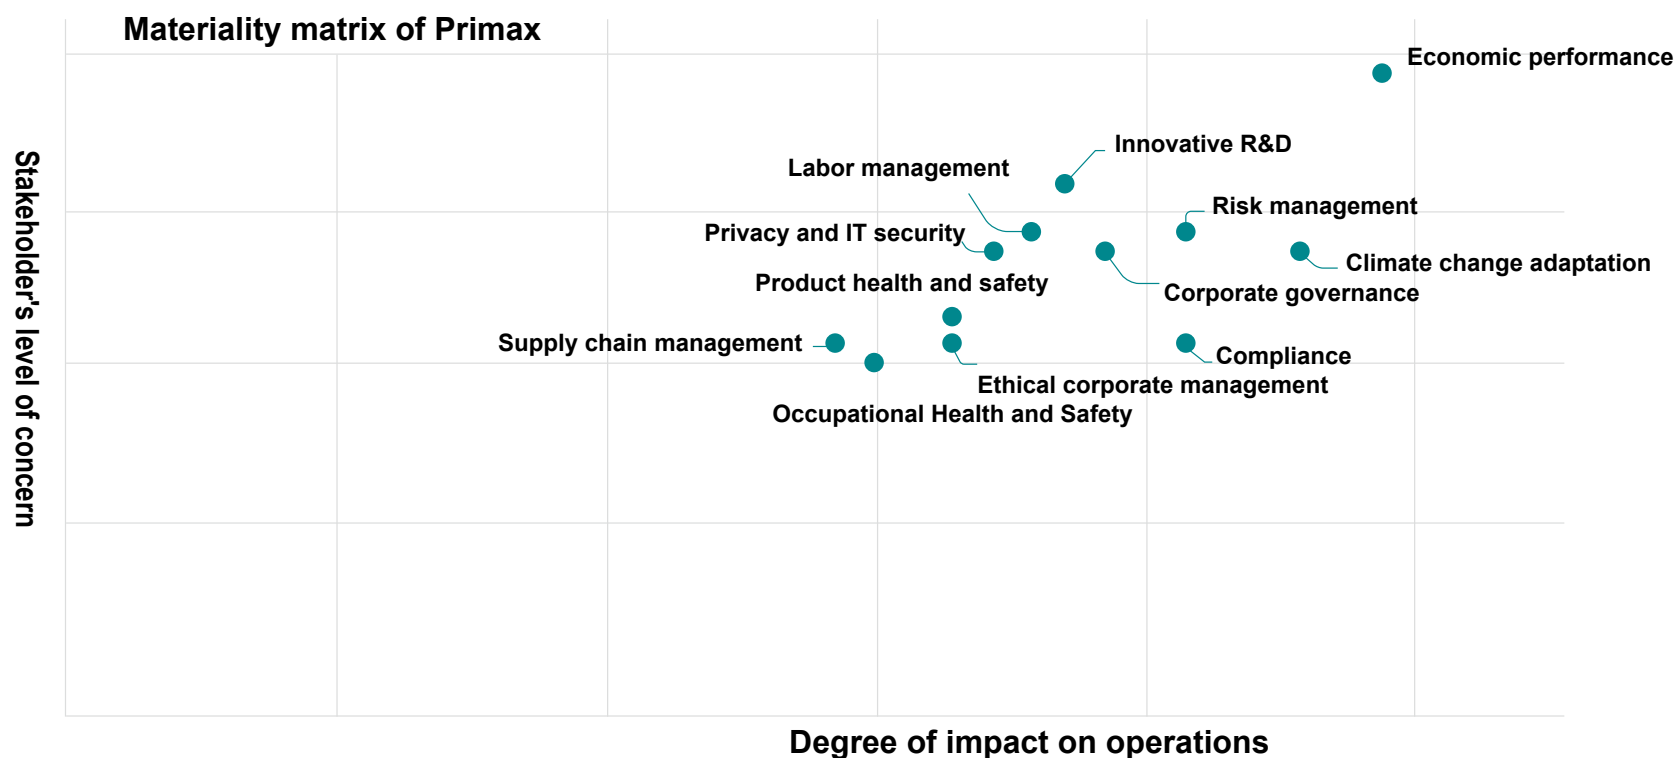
Materiality matrix of Primax

Economic performance

Innovative R&D

Labor management

Risk management

Privacy and IT security

Climate change adaptation

Product health and safety

Corporate governance

Supply chain management

Compliance

Ethical corporate management

Occupational Health and Safety

Stakeholder's level of concern

Degree of impact on operations